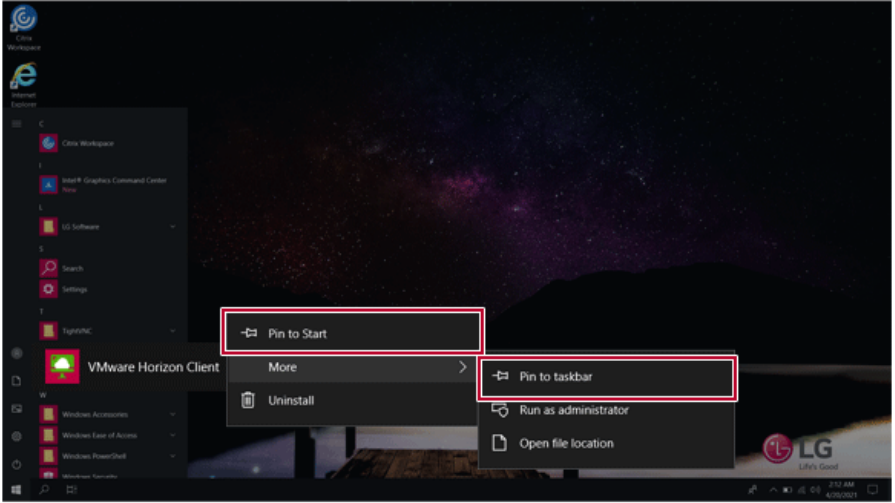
Citrix Workspace

Internet Explorer

C

Citrix Workspace

I

Intel® Graphics Command Center
New

L

LG Software

S

Search

Settings

T

TightVNC

VMware Horizon Client

W

Windows Accessories

Windows Ease of Access

Windows PowerShell

Windows Security

Pin to Start

More

Uninstall

Pin to taskbar

Run as administrator

Open file location

LG
Life's Good

2:12 AM
6/20/2021